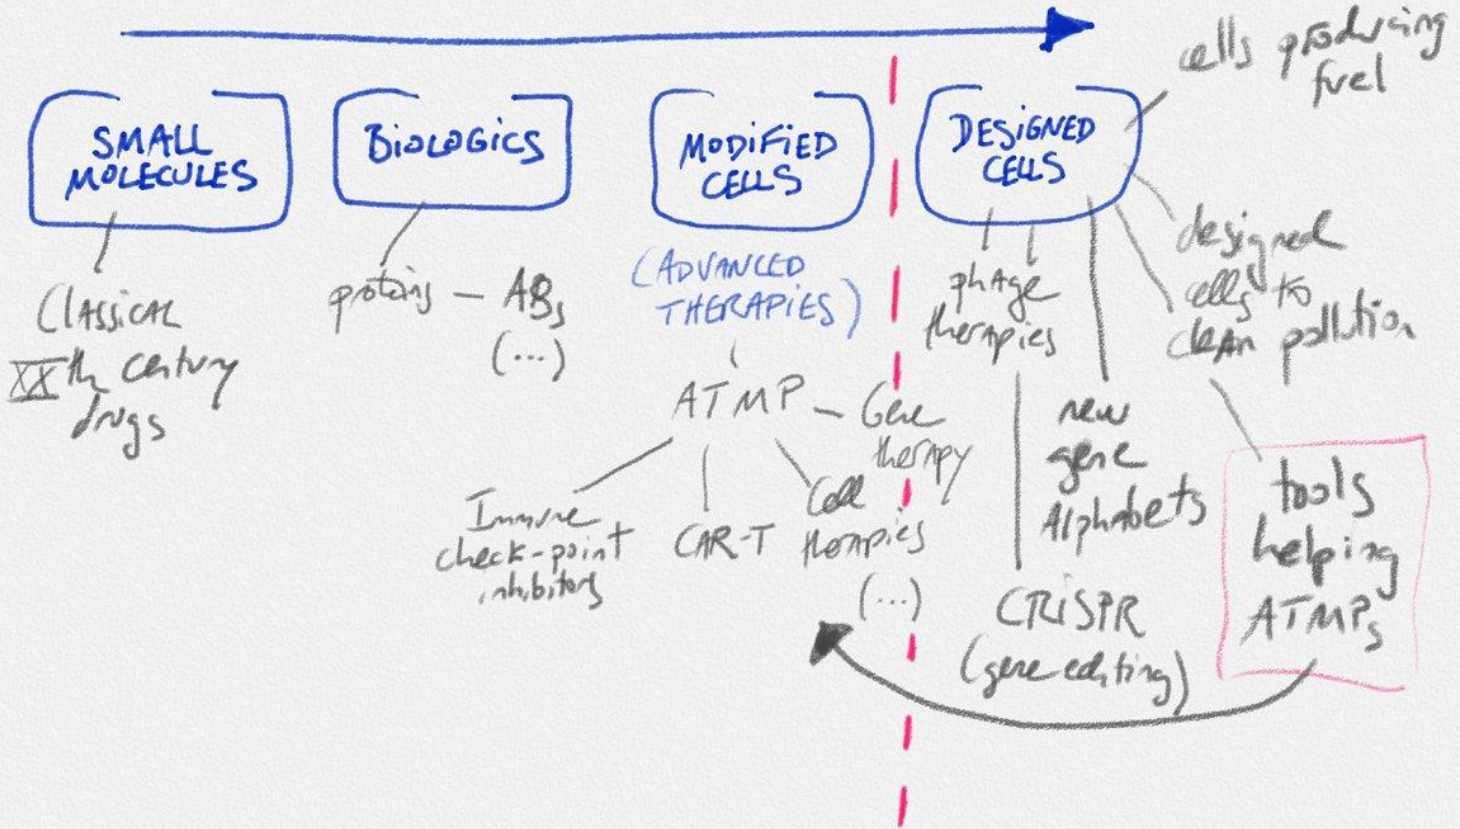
cells producing fuel

SMALL MOLECULES

Biologics

MODIFIED CELLS

DESIGNED CELLS

Classical XXth century drugs

proteins — ABs (...)

(ADVANCED THERAPIES)

ATMP — Gene therapy

Immune check-point inhibitors

CAR-T

Cell therapies (...)

phage therapies

new gene Alphabets

designed cells to clean pollution

CRISPR (gene editing)

tools helping ATMPs